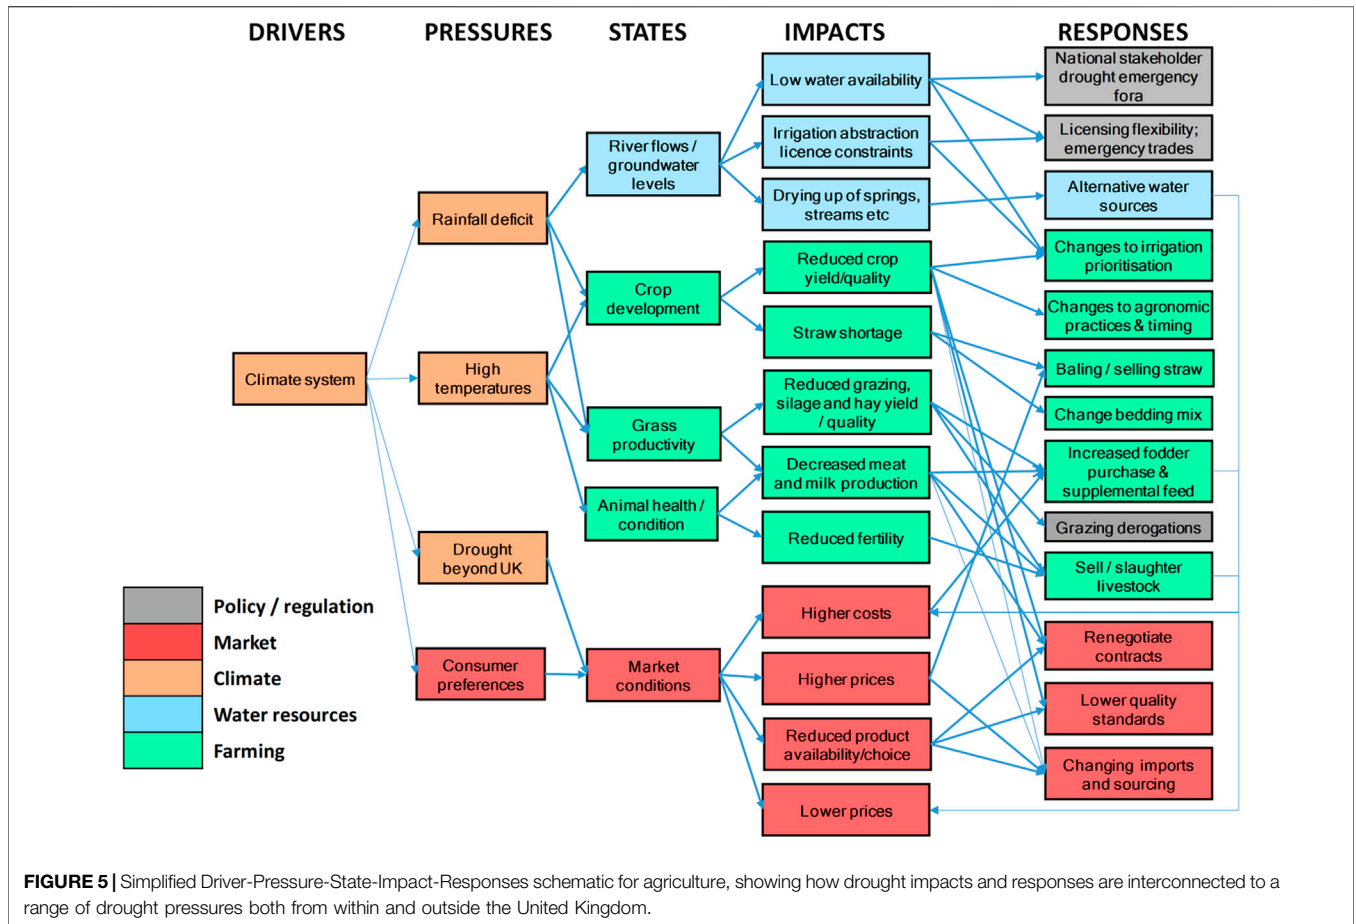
DRIVERS

PRESSURES

STATES

IMPACTS

RESPONSES

Climate system

Rainfall deficit

High temperatures

Drought beyond UK

Consumer preferences

River flows / groundwater levels

Crop development

Grass productivity

Animal health / condition

Market conditions

Low water availability

Irrigation abstraction licence constraints

Drying up of springs, streams etc

Reduced crop yield/quality

Straw shortage

Reduced grazing, silage and hay yield / quality

Decreased meat and milk production

Reduced fertility

Higher costs

Higher prices

Reduced product availability/choice

Lower prices

National stakeholder drought emergency fora

Licensing flexibility; emergency trades

Alternative water sources

Changes to irrigation prioritisation

Changes to agronomic practices & timing

Baling / selling straw

Change bedding mix

Increased fodder purchase & supplemental feed

Grazing derogations

Sell / slaughter livestock

Renegotiate contracts

Lower quality standards

Changing imports and sourcing

Policy / regulation

Market

Climate

Water resources

Farming

FIGURE 5 | Simplified Driver-Pressure-State-Impact-Responses schematic for agriculture, showing how drought impacts and responses are interconnected to a range of drought pressures both from within and outside the United Kingdom.